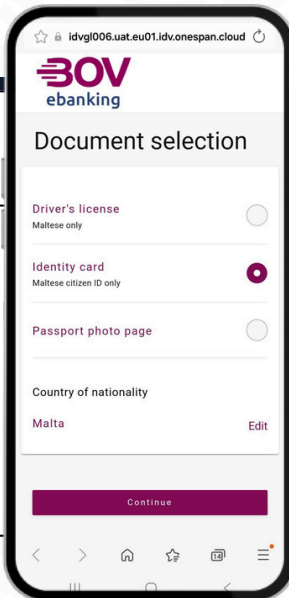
idvgl006.uat.eu01.idv.onespan.cloud

BOV
ebanking

Document selection

Driver's license
Maltese only

Identity card
Maltese citizen ID only

Passport photo page

Country of nationality

Malta

Edit

Continue

14